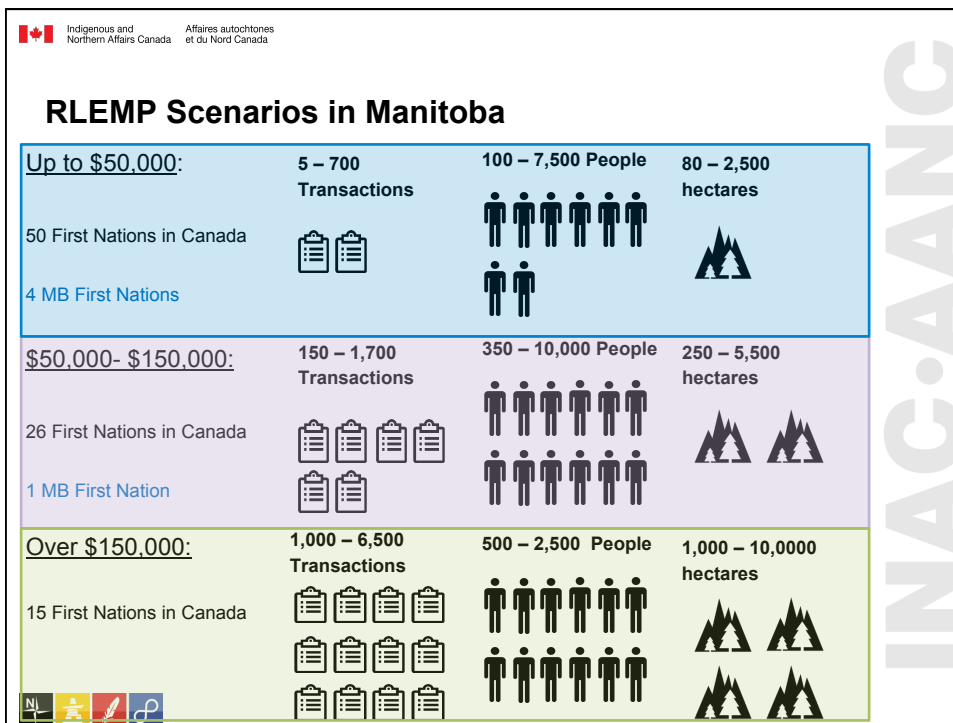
Indigenous and Northern Affairs Canada Affaires autochtones et du Nord Canada

INAC·AANC

RLEMP Scenarios in Manitoba

| | | | |
|---|---|---|---|
| Up to \$50,000: 50 First Nations in Canada 4 MB First Nations | 5 – 700 Transactions | 100 – 7,500 People | 80 – 2,500 hectares |
| \$50,000- \$150,000: 26 First Nations in Canada 1 MB First Nation | 150 – 1,700 Transactions | 350 – 10,000 People | 250 – 5,500 hectares |
| Over \$150,000: 15 First Nations in Canada | 1,000 – 6,500 Transactions | 500 – 2,500 People | 1,000 – 10,0000 hectares |